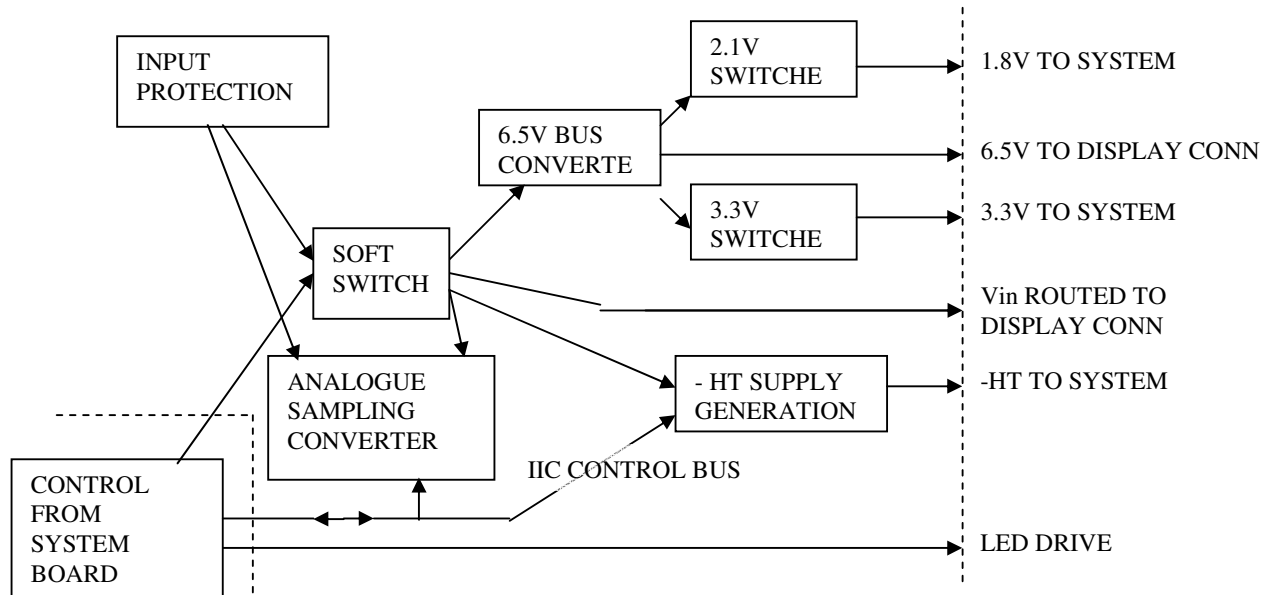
INPUT PROTECTION

6.5V BUS CONVERTE

2.1V SWITCHE

1.8V TO SYSTEM

6.5V TO DISPLAY CONN

3.3V SWITCHE

3.3V TO SYSTEM

SOFT SWITCH

Vin ROUTED TO DISPLAY CONN

ANALOGUE SAMPLING CONVERTER

- HT SUPPLY GENERATION

-HT TO SYSTEM

IIC CONTROL BUS

CONTROL FROM SYSTEM BOARD

LED DRIVE